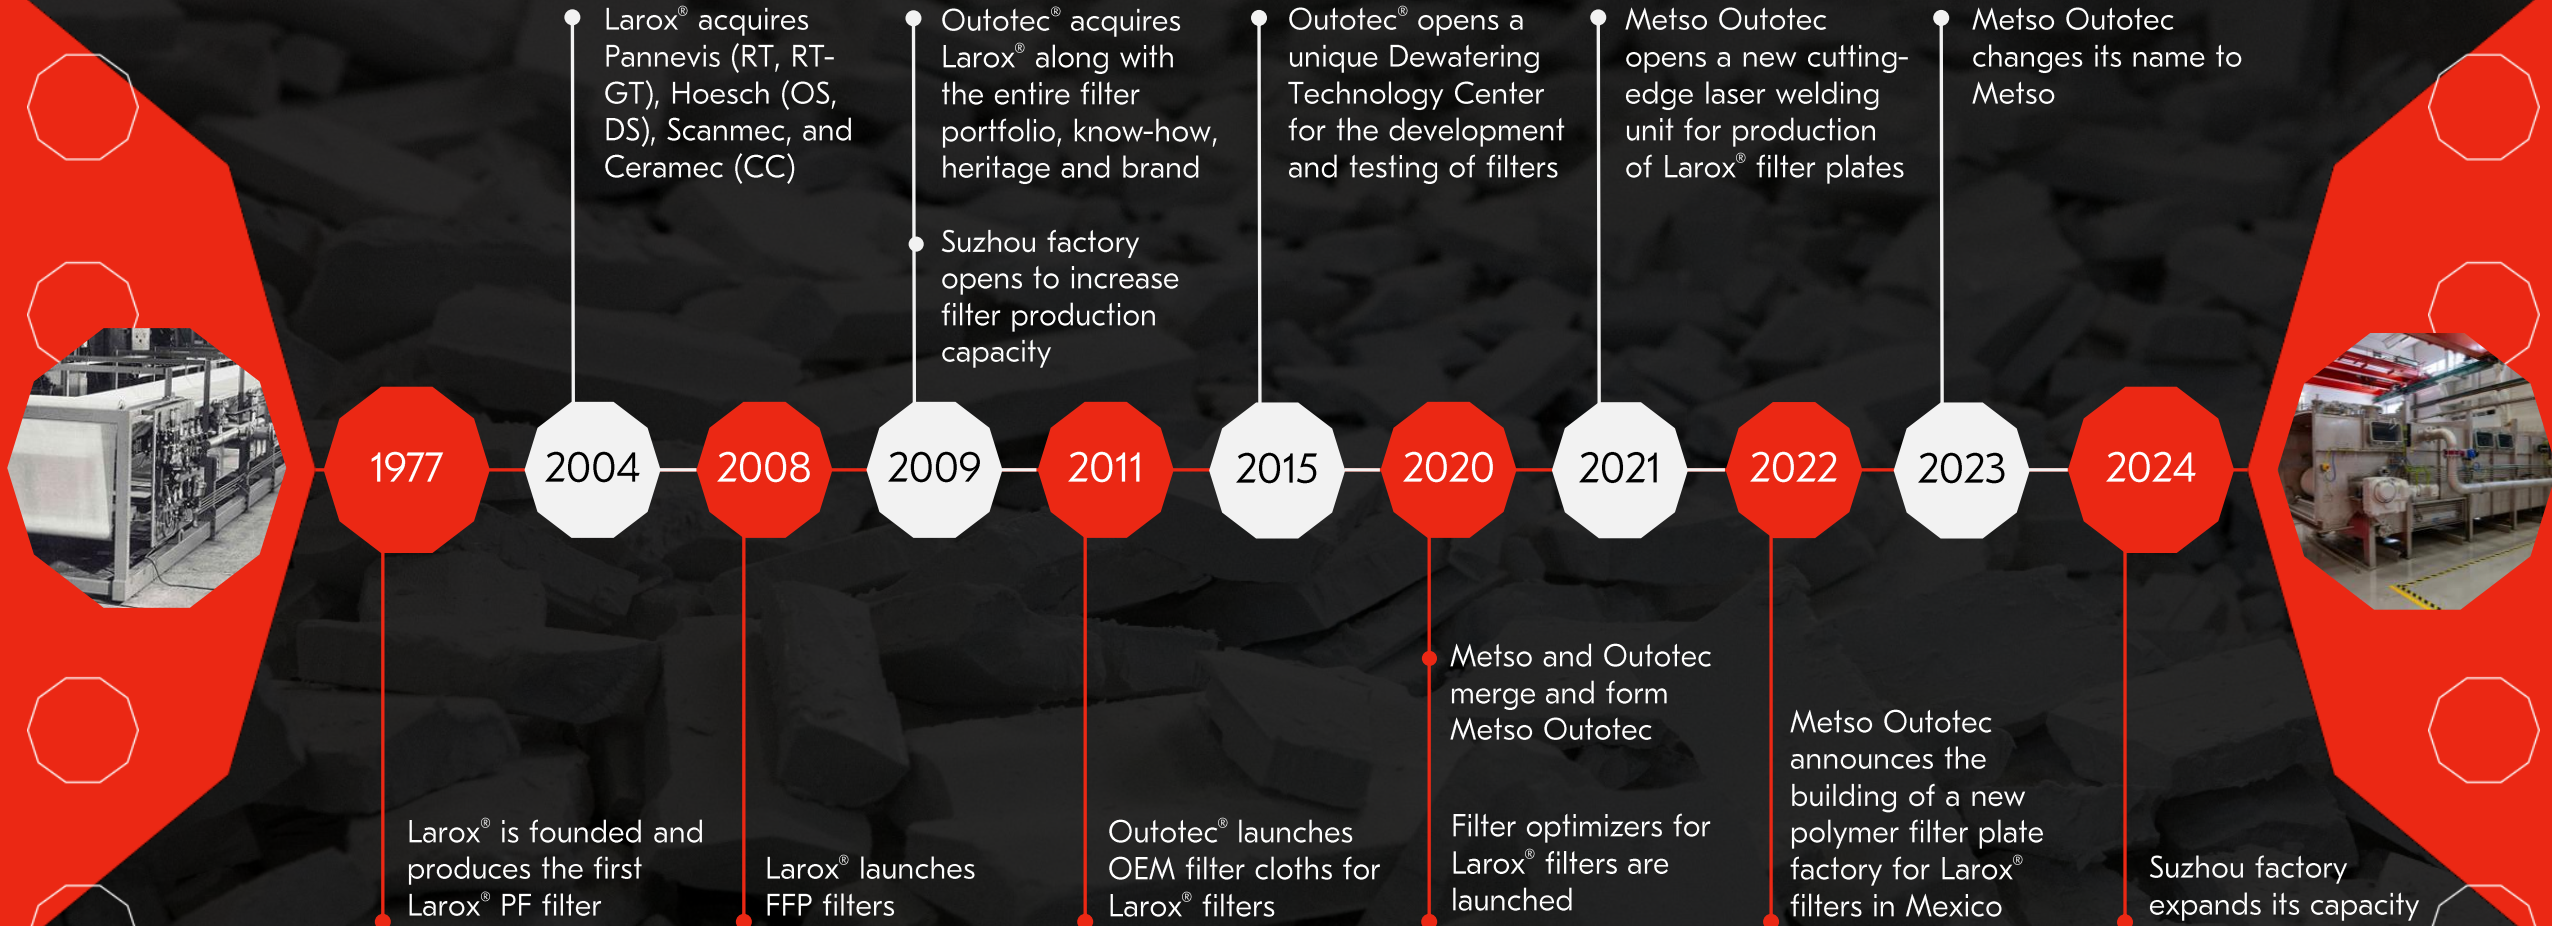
Larox® acquires Pannevis (RT, RT-GT), Hoesch (OS, DS), Scanmec, and Ceramec (CC)

Outotec® acquires Larox® along with the entire filter portfolio, know-how, heritage and brand

Suzhou factory opens to increase filter production capacity

Outotec® opens a unique Dewatering Technology Center for the development and testing of filters

Metso Outotec opens a new cutting-edge laser welding unit for production of Larox® filter plates

Metso Outotec changes its name to Metso

1977

2004

2008

2009

2011

2015

2020

2021

2022

2023

2024

Metso and Outotec merge and form Metso Outotec

Larox® is founded and produces the first Larox® PF filter

Larox® launches FFP filters

Outotec® launches OEM filter cloths for Larox® filters

Filter optimizers for Larox® filters are launched

Metso Outotec announces the building of a new polymer filter plate factory for Larox® filters in Mexico

Suzhou factory expands its capacity